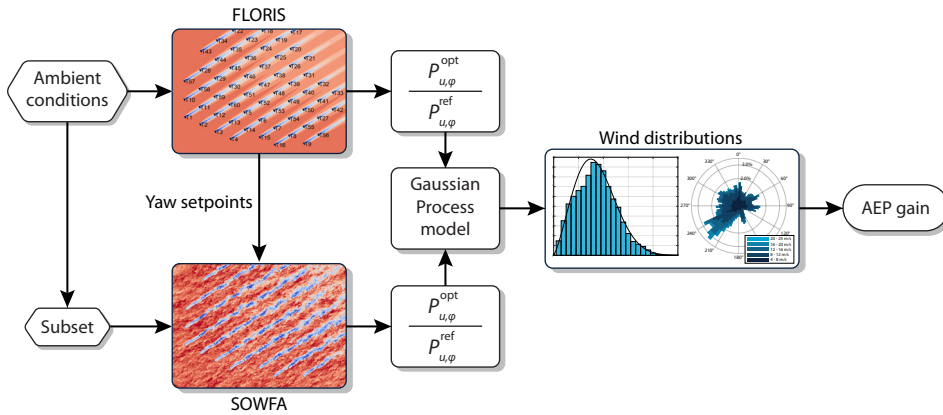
FLORIS

Ambient conditions

$\frac{P_{u,\varphi}^{\text{opt}}}{P_{u,\varphi}^{\text{ref}}}$

Wind distributions

Gaussian Process model

AEP gain

Yaw setpoints

Subset

$\frac{P_{u,\varphi}^{\text{opt}}}{P_{u,\varphi}^{\text{ref}}}$

SOWFA

0°
30°
60°
90°
120°
150°
180°
210°
240°
270°
300°
330°
20 - 25 m/s
16 - 20 m/s
12 - 16 m/s
8 - 12 m/s
4 - 8 m/s